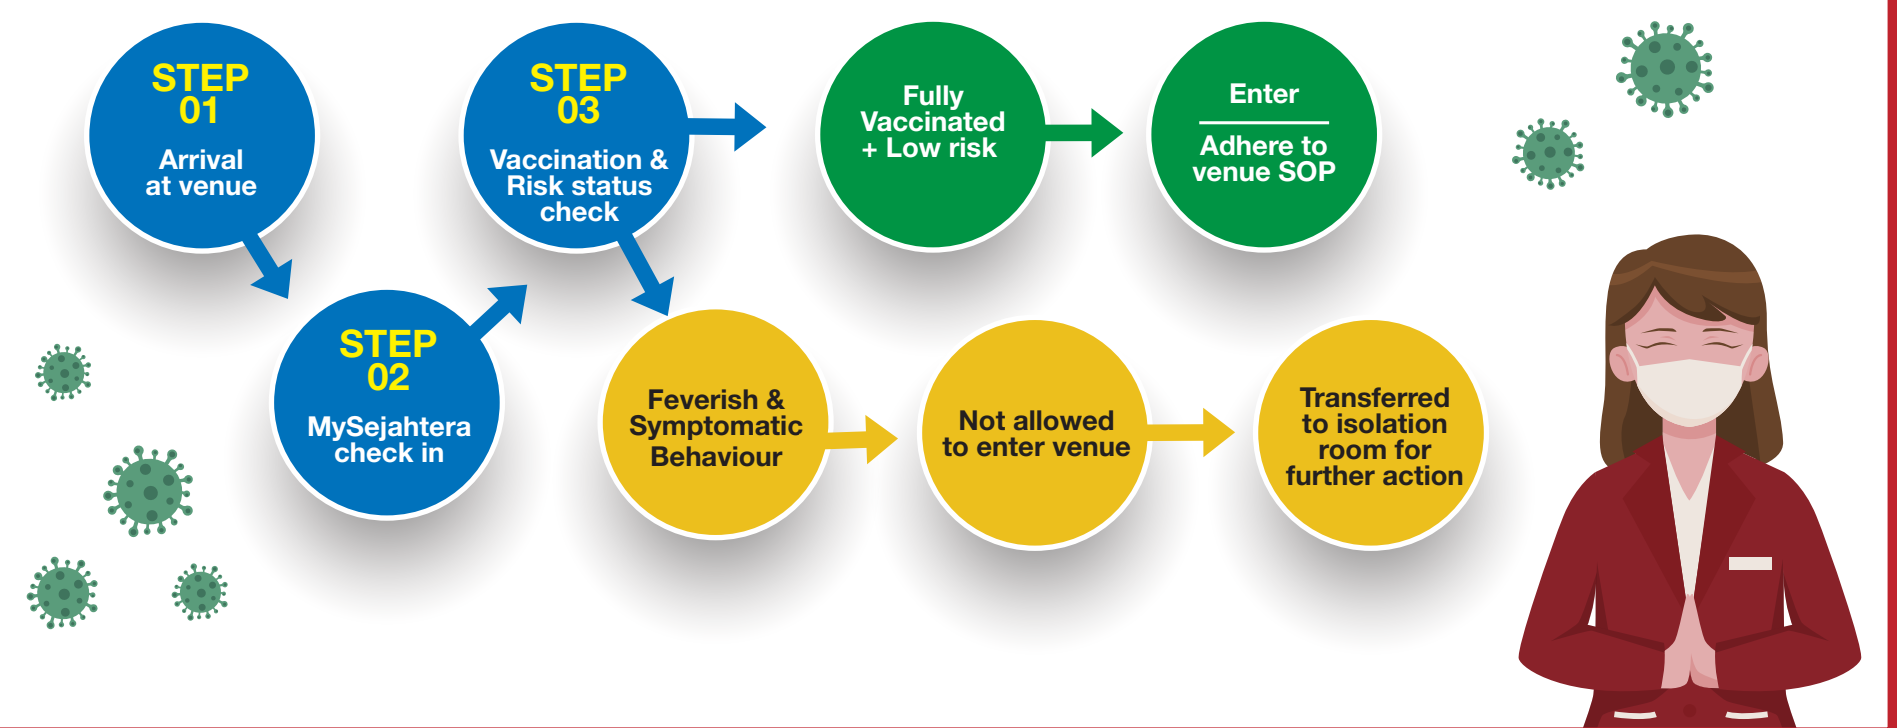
STEP 01
Arrival at venue

STEP 02
MySejahtera check in

STEP 03
Vaccination & Risk status check

Fully Vaccinated + Low risk

Enter

Adhere to venue SOP

Feverish & Symptomatic Behaviour

Not allowed to enter venue

Transferred to isolation room for further action